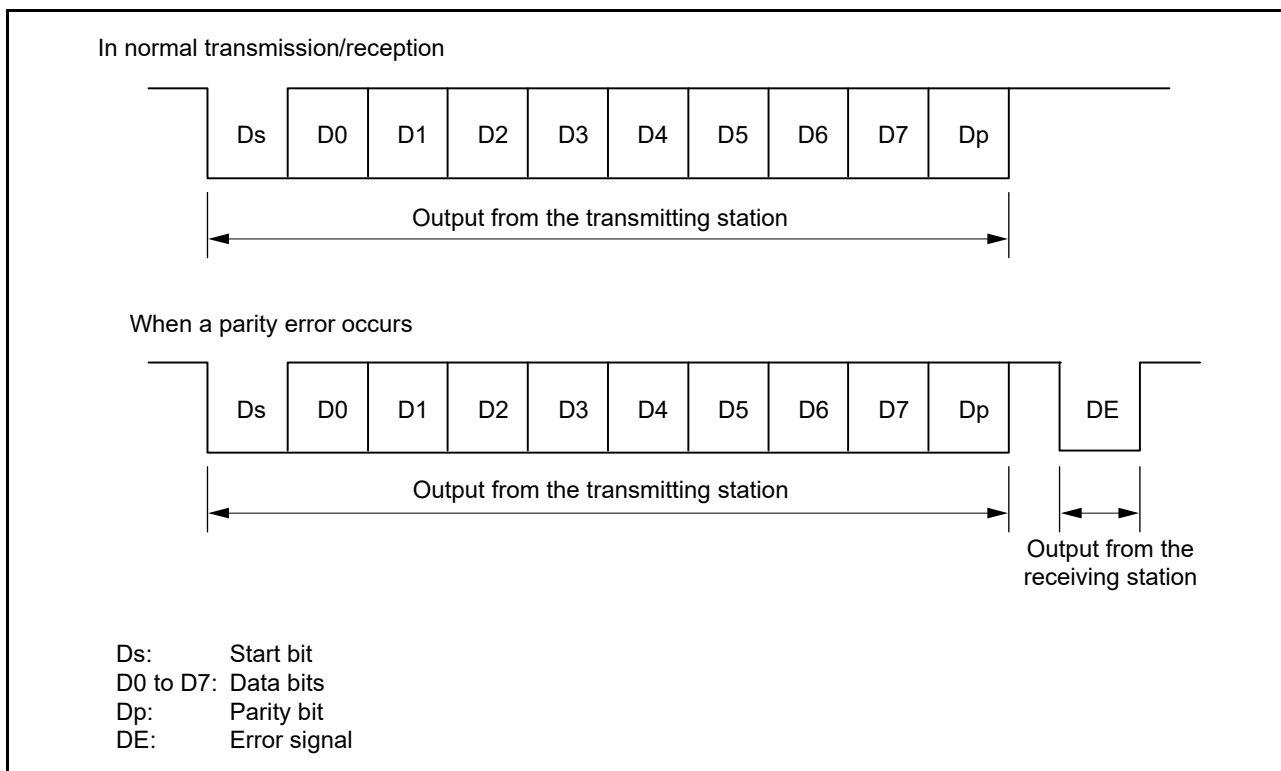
In normal transmission/reception

Ds D0 D1 D2 D3 D4 D5 D6 D7 Dp

Output from the transmitting station

When a parity error occurs

Ds D0 D1 D2 D3 D4 D5 D6 D7 Dp DE

Output from the transmitting station

Output from the receiving station

Ds: Start bit
D0 to D7: Data bits
Dp: Parity bit
DE: Error signal